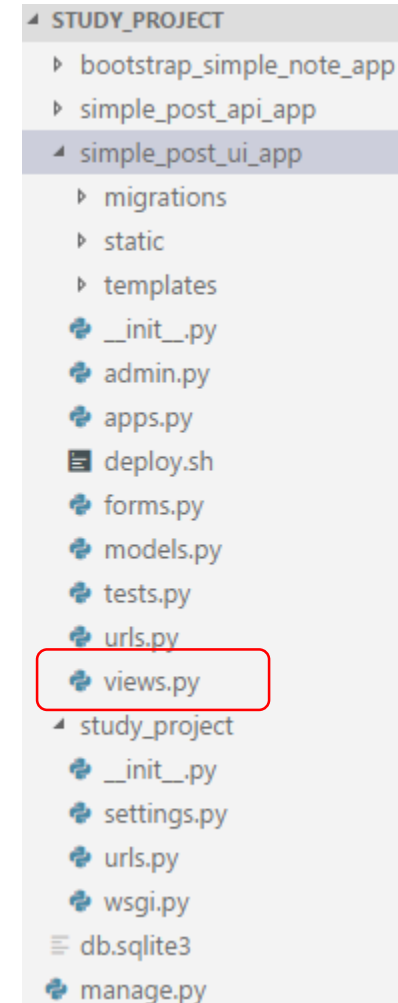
STUDY_PROJECT
bootstrap_simple_note_app
simple_post_api_app
simple_post_ui_app
migrations
static
templates
__init__.py
admin.py
apps.py
deploy.sh
forms.py
models.py
tests.py
urls.py
views.py
study_project
__init__.py
settings.py
urls.py
wsgi.py
db.sqlite3
manage.py